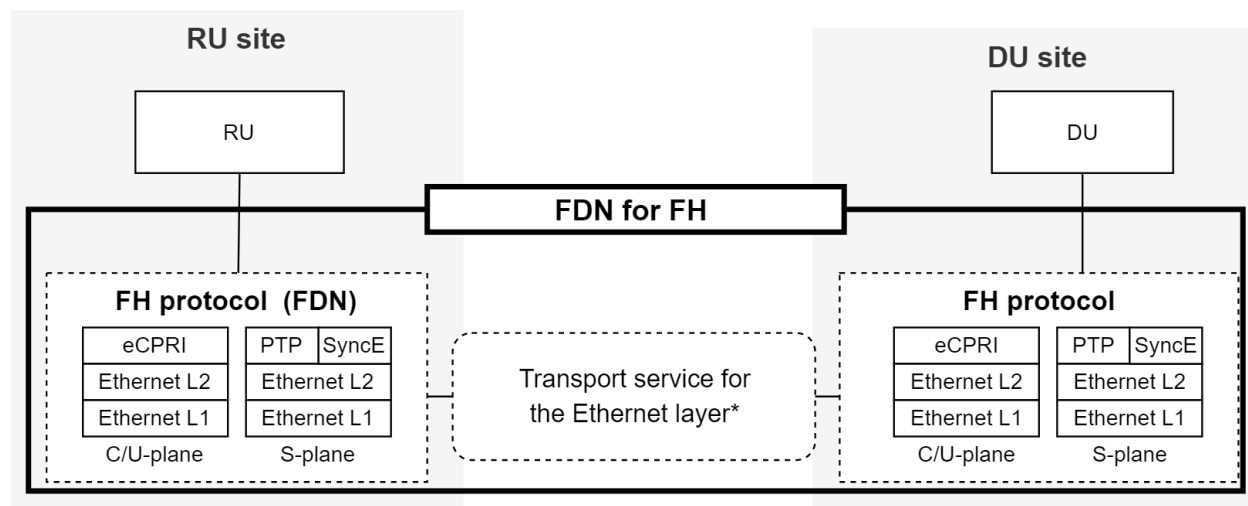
RU site

RU

DU site

DU

FDN for FH

FH protocol (FDN)

| eCPRI |
|---|
| Ethernet L2 |
| Ethernet L1 |

C/U-plane

| PTP | SyncE |
|---|---|
| Ethernet L2 | |
| Ethernet L1 | |

S-plane

Transport service for the Ethernet layer*

FH protocol

| eCPRI |
|---|
| Ethernet L2 |
| Ethernet L1 |

C/U-plane

| PTP | SyncE |
|---|---|
| Ethernet L2 | |
| Ethernet L1 | |

S-plane